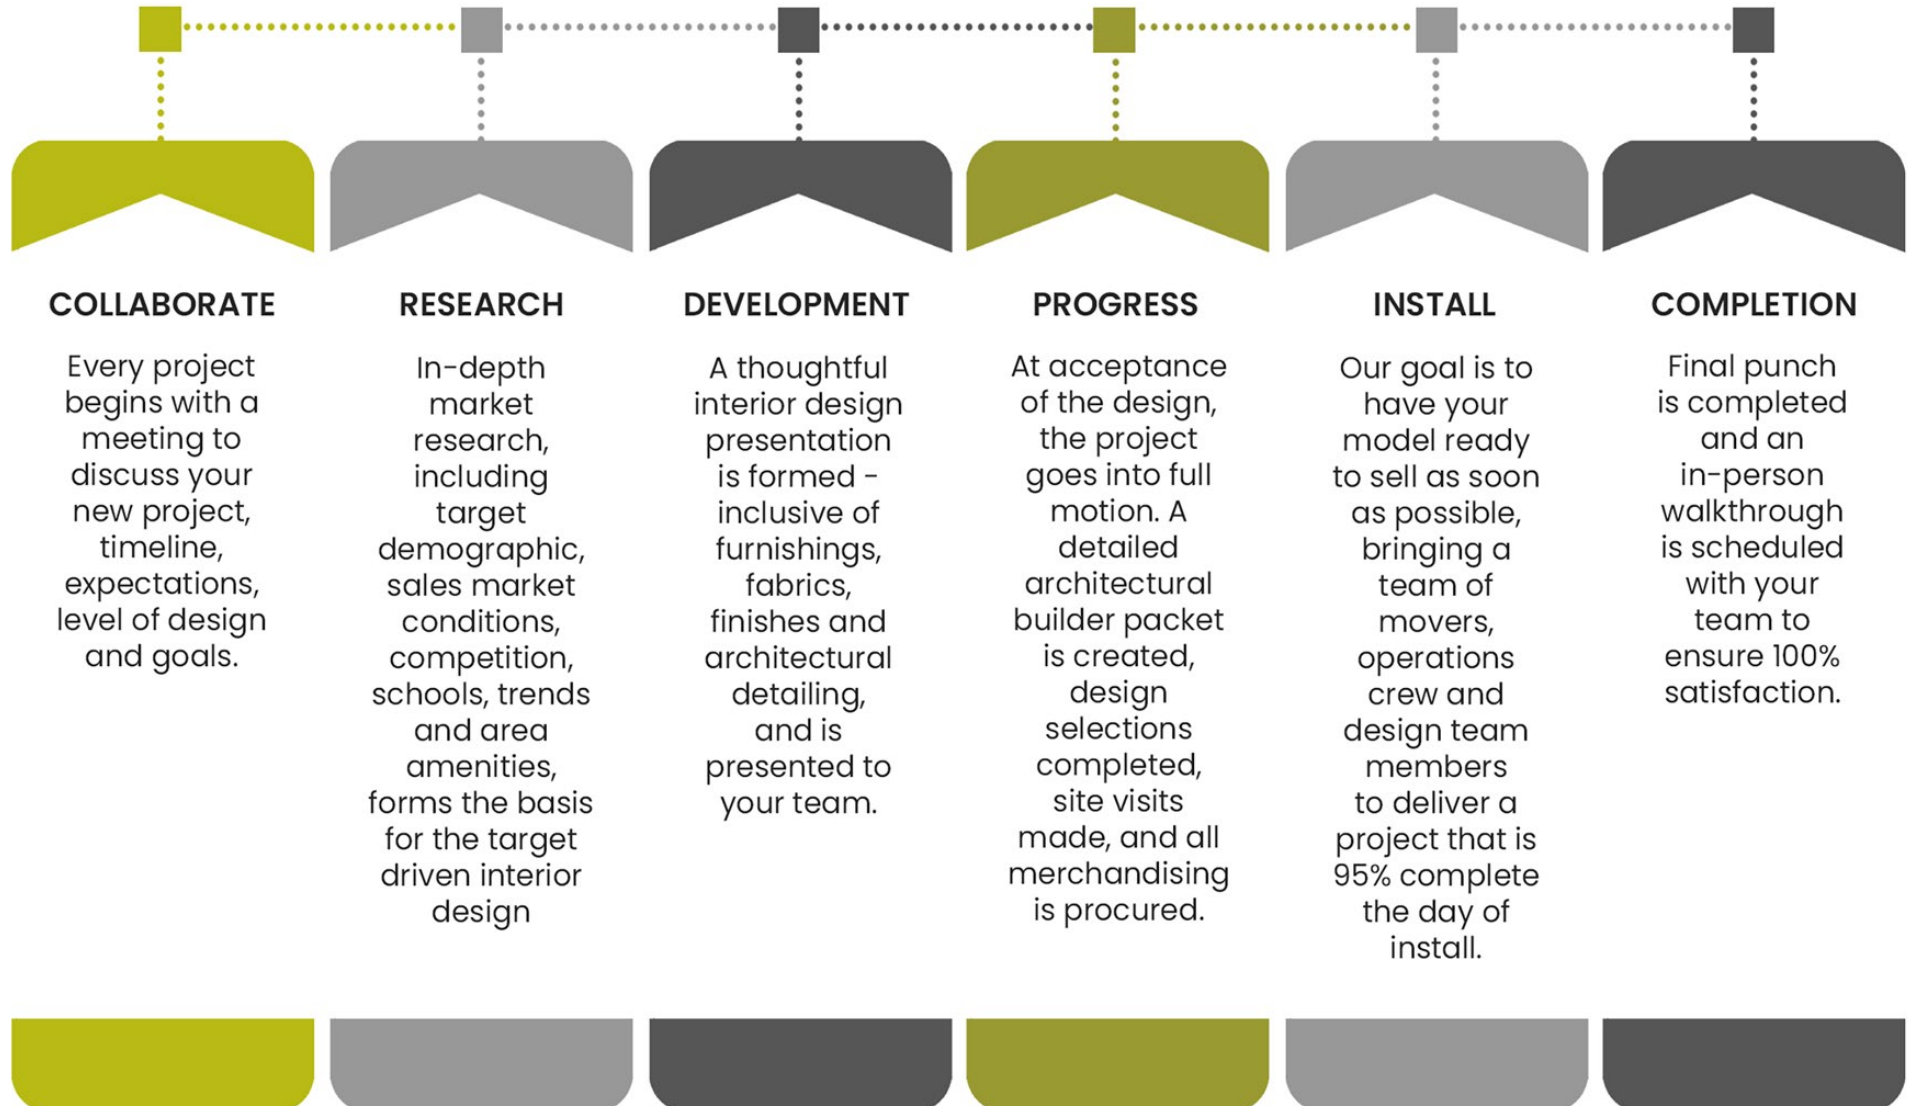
COLLABORATE

Every project begins with a meeting to discuss your new project, timeline, expectations, level of design and goals.

RESEARCH

In-depth market research, including target demographic, sales market conditions, competition, schools, trends and area amenities, forms the basis for the target driven interior design

DEVELOPMENT

A thoughtful interior design presentation is formed - inclusive of furnishings, fabrics, finishes and architectural detailing, and is presented to your team.

PROGRESS

At acceptance of the design, the project goes into full motion. A detailed architectural builder packet is created, design selections completed, site visits made, and all merchandising is procured.

INSTALL

Our goal is to have your model ready to sell as soon as possible, bringing a team of movers, operations crew and design team members to deliver a project that is 95% complete the day of install.

COMPLETION

Final punch is completed and an in-person walkthrough is scheduled with your team to ensure 100% satisfaction.